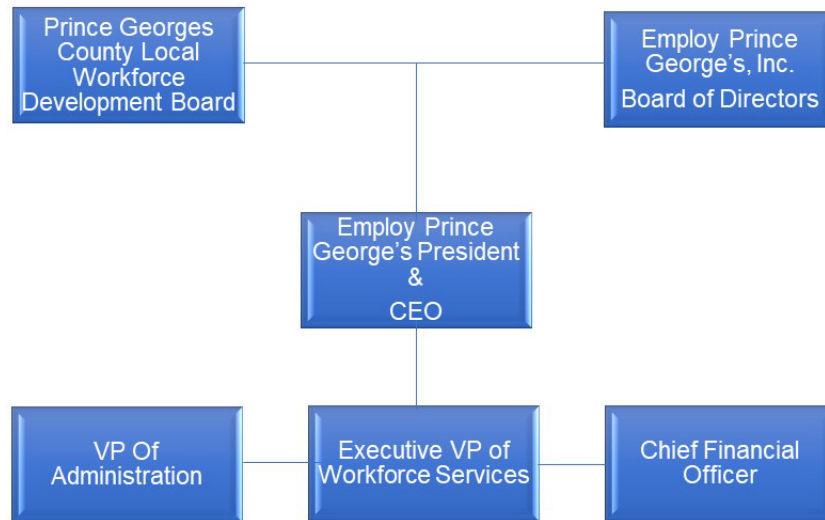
Prince Georges County Local Workforce Development Board

Employ Prince George's, Inc. Board of Directors

Employ Prince George's President & CEO

VP Of Administration

Executive VP of Workforce Services

Chief Financial Officer